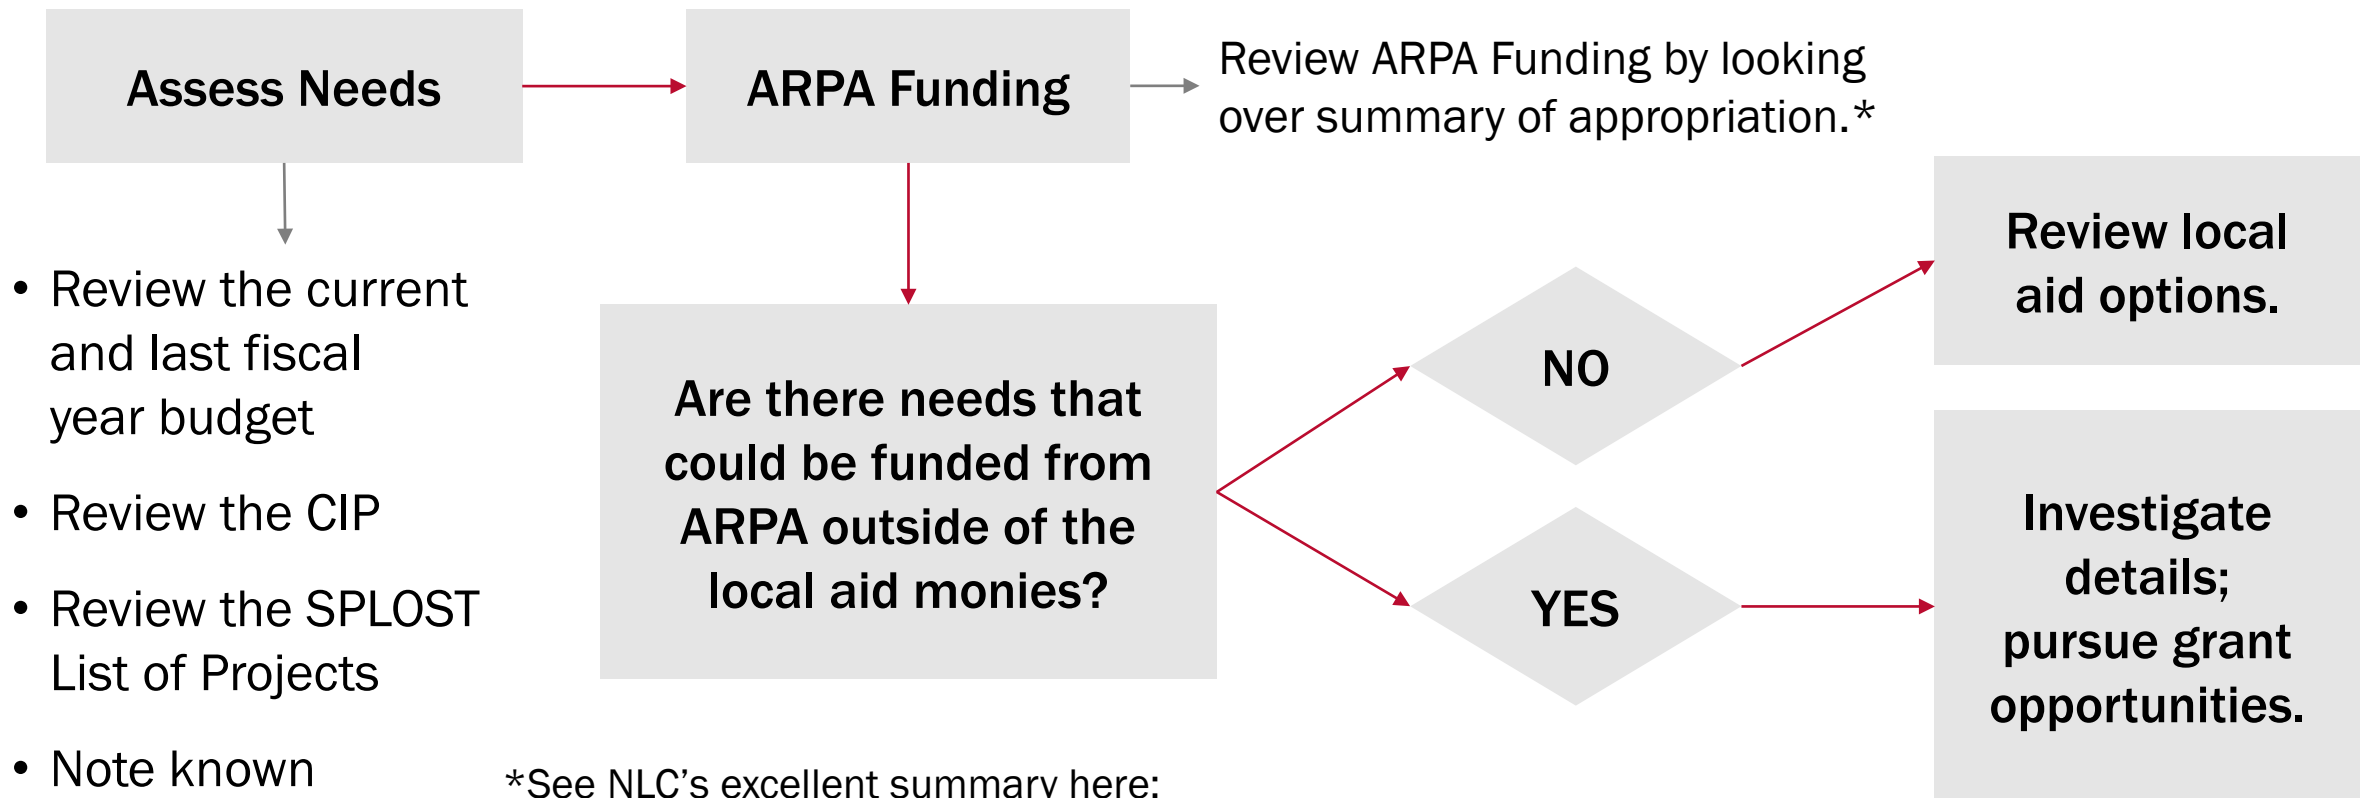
Assess Needs

ARPA Funding

Review ARPA Funding by looking over summary of appropriation.*

- Review the current and last fiscal year budget
- Review the CIP
- Review the SPLOST List of Projects
- Note known

Are there needs that could be funded from ARPA outside of the local aid monies?

NO

YES

Review local aid options.

Investigate details; pursue grant opportunities.

*See NLC's excellent summary here: